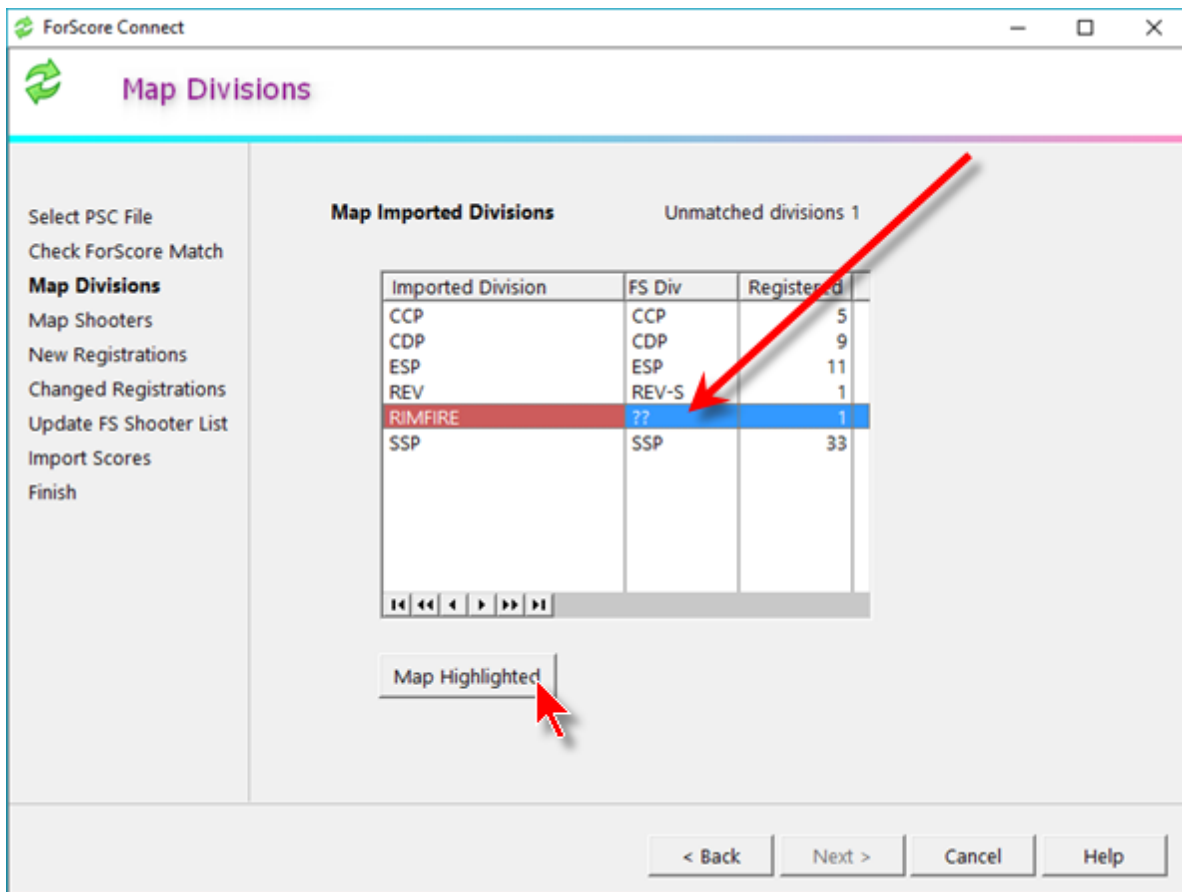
ForScore Connect

Map Divisions

Select PSC File
Check ForScore Match
Map Divisions
Map Shooters
New Registrations
Changed Registrations
Update FS Shooter List
Import Scores
Finish

Map Imported Divisions

Unmatched divisions 1

| Imported Division | FS Div | Registered |
|---|---|---|
| CCP | CCP | 5 |
| CDP | CDP | 9 |
| ESP | ESP | 11 |
| REV | REV-S | 1 |
| RIMFIRE | ?? | 1 |
| SSP | SSP | 33 |

Map Highlighted

< Back
Next >
Cancel
Help